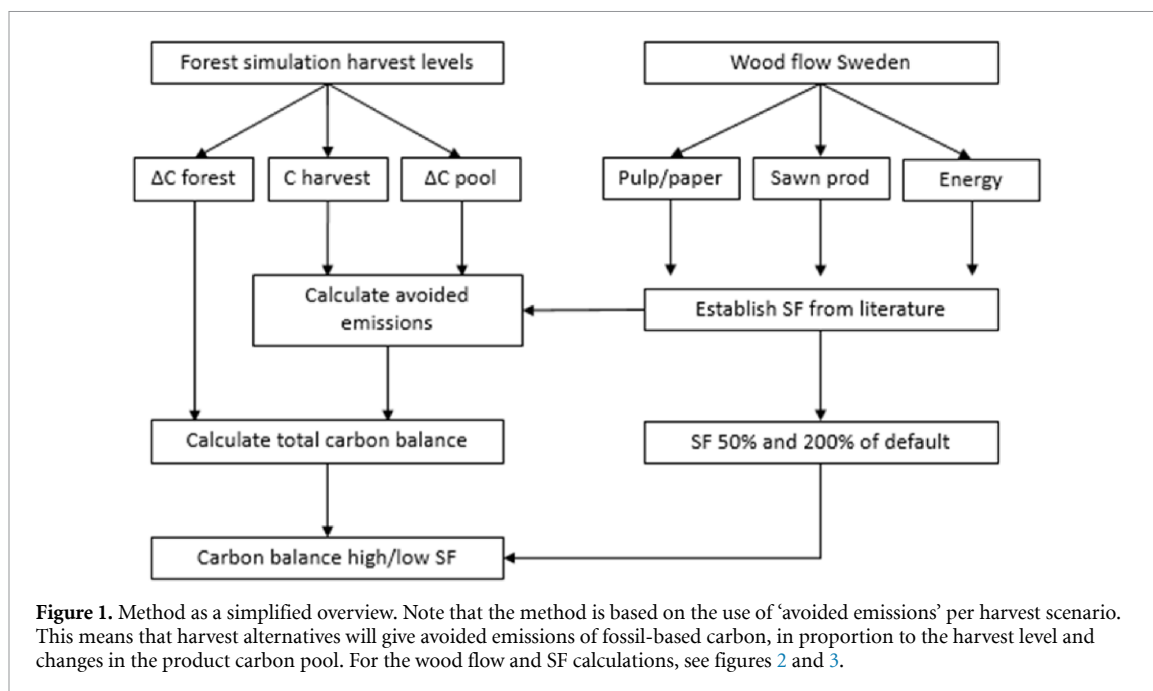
Forest simulation harvest levels

Wood flow Sweden

ΔC forest

C harvest

ΔC pool

Pulp/paper

Sawn prod

Energy

Calculate avoided emissions

Establish SF from literature

Calculate total carbon balance

SF 50% and 200% of default

Carbon balance high/low SF

**Figure 1.** Method as a simplified overview. Note that the method is based on the use of 'avoided emissions' per harvest scenario. This means that harvest alternatives will give avoided emissions of fossil-based carbon, in proportion to the harvest level and changes in the product carbon pool. For the wood flow and SF calculations, see figures 2 and 3.